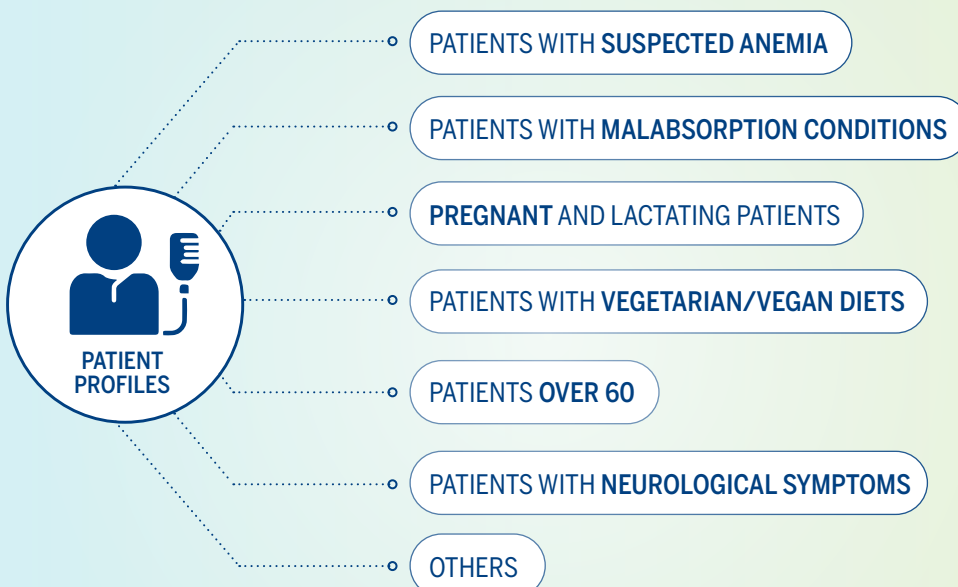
PATIENT PROFILES

PATIENTS WITH SUSPECTED ANEMIA

PATIENTS WITH MALABSORPTION CONDITIONS

PREGNANT AND LACTATING PATIENTS

PATIENTS WITH VEGETARIAN/VEGAN DIETS

PATIENTS OVER 60

PATIENTS WITH NEUROLOGICAL SYMPTOMS

OTHERS